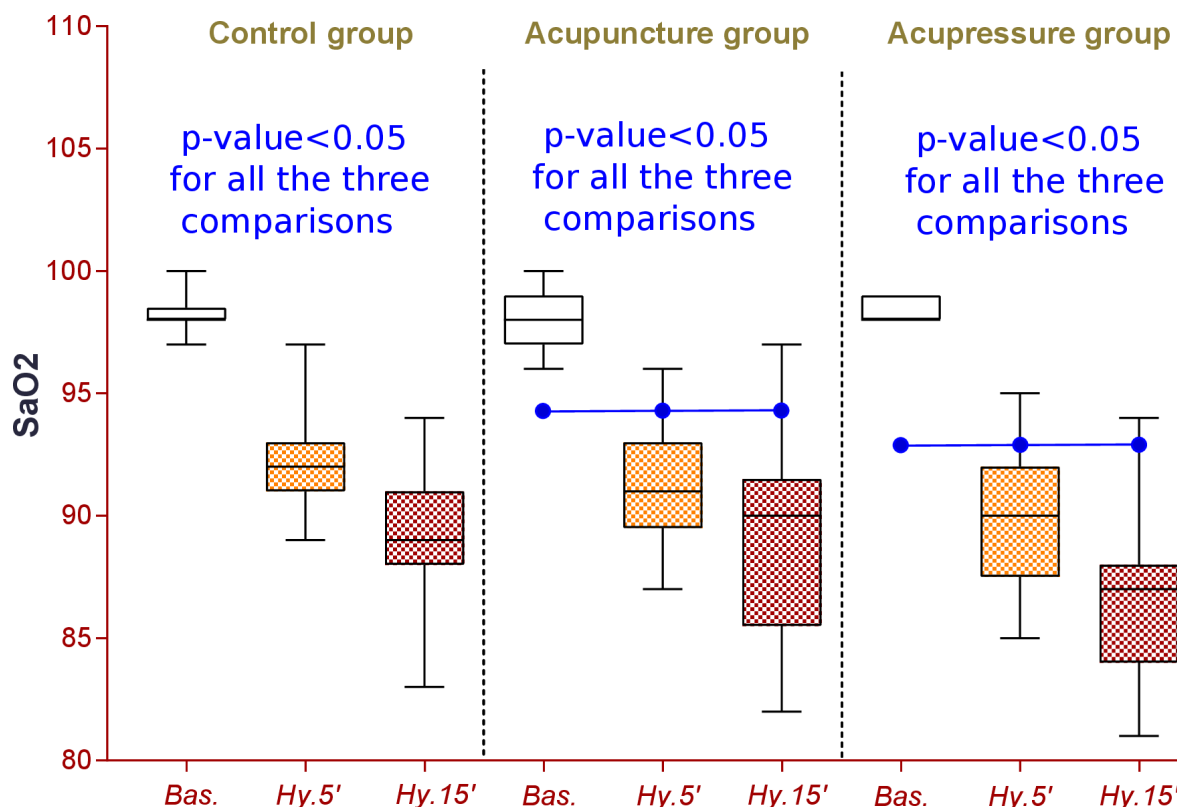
110
105
100
95
90
85
80

SaO2

Control group

p-value<0.05 for all the three comparisons

Acupuncture group

p-value<0.05 for all the three comparisons

Acupressure group

p-value<0.05 for all the three comparisons

Bas. Hy.5' Hy.15' Bas. Hy.5' Hy.15' Bas. Hy.5' Hy.15'